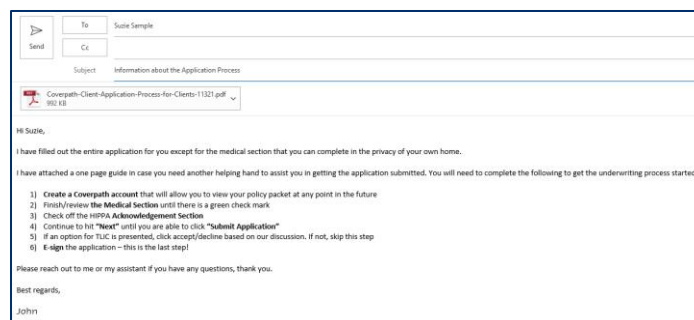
Send

To Suzie Sample

Cc

Subject Information about the Application Process

Coverpath-Client-Application-Process-for-Clients-11321.pdf
992 KB

Hi Suzie,

I have filled out the entire application for you except for the medical section that you can complete in the privacy of your own home.

I have attached a one page guide in case you need another helping hand to assist you in getting the application submitted. You will need to complete the following to get the underwriting process started

1) **Create a Coverpath account** that will allow you to view your policy packet at any point in the future
2) Finish/review **the Medical Section** until there is a green check mark
3) Check off the HIPPA **Acknowledgement Section**
4) Continue to hit **"Next"** until you are able to click **"Submit Application"**
5) If an option for TLIC is presented, click accept/decline based on our discussion. If not, skip this step
6) **E-sign** the application – this is the last step!

Please reach out to me or my assistant if you have any questions, thank you.

Best regards,

John